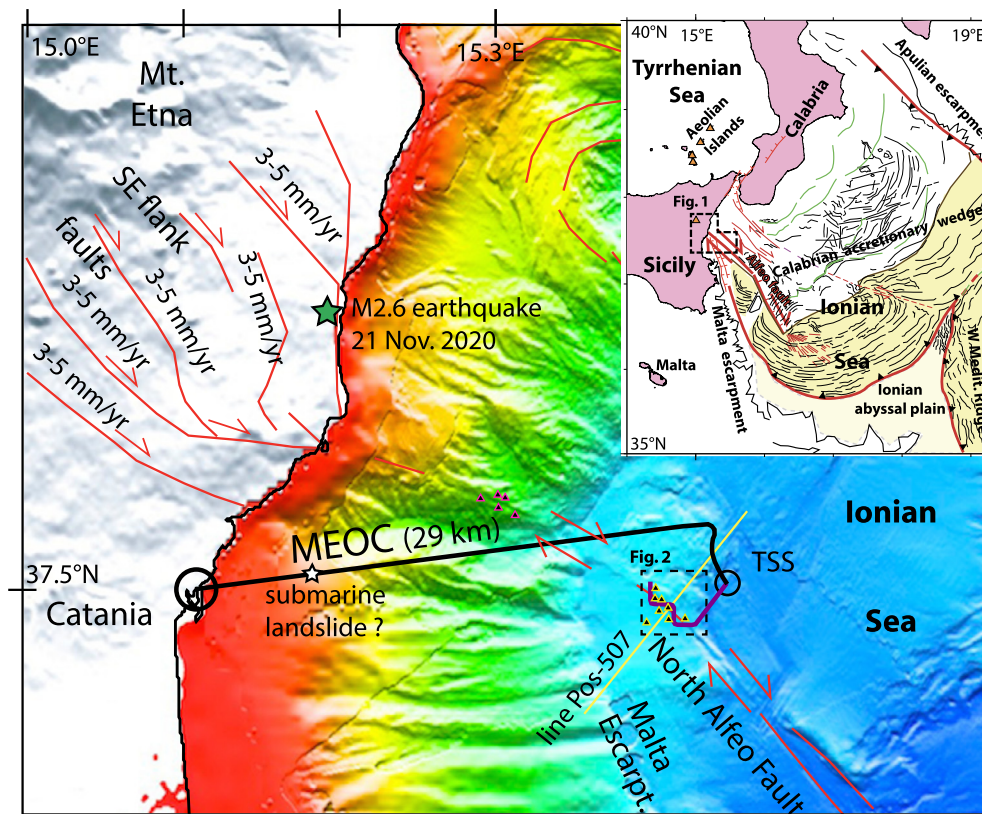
15.0°E

15.3°E

Mt. Etna

SE flank

faults

3-5 mm/yr

3-5 mm/yr

3-5 mm/yr

3-5 mm/yr

3-5 mm/yr

3-5 mm/yr

M2.6 earthquake 21 Nov. 2020

40°N

15°E

19°E

Tyrrhenian Sea

Aeolian Islands

Calabria

Apulian escarpme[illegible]

Fig. 1

Calabrian accretionary wedge

Sicily

Alfeo fault

Ionian

Malta escarpment

Sea

Malta

Ionian abyssal plain

W Medit. Ridge

35°N

Ionian

Sea

MEOC (29 km)

37.5°N

Catania

submarine landslide ?

Fig. 2

TSS

line Pos-507

North Alfeo Fault

Malta Escarpt.